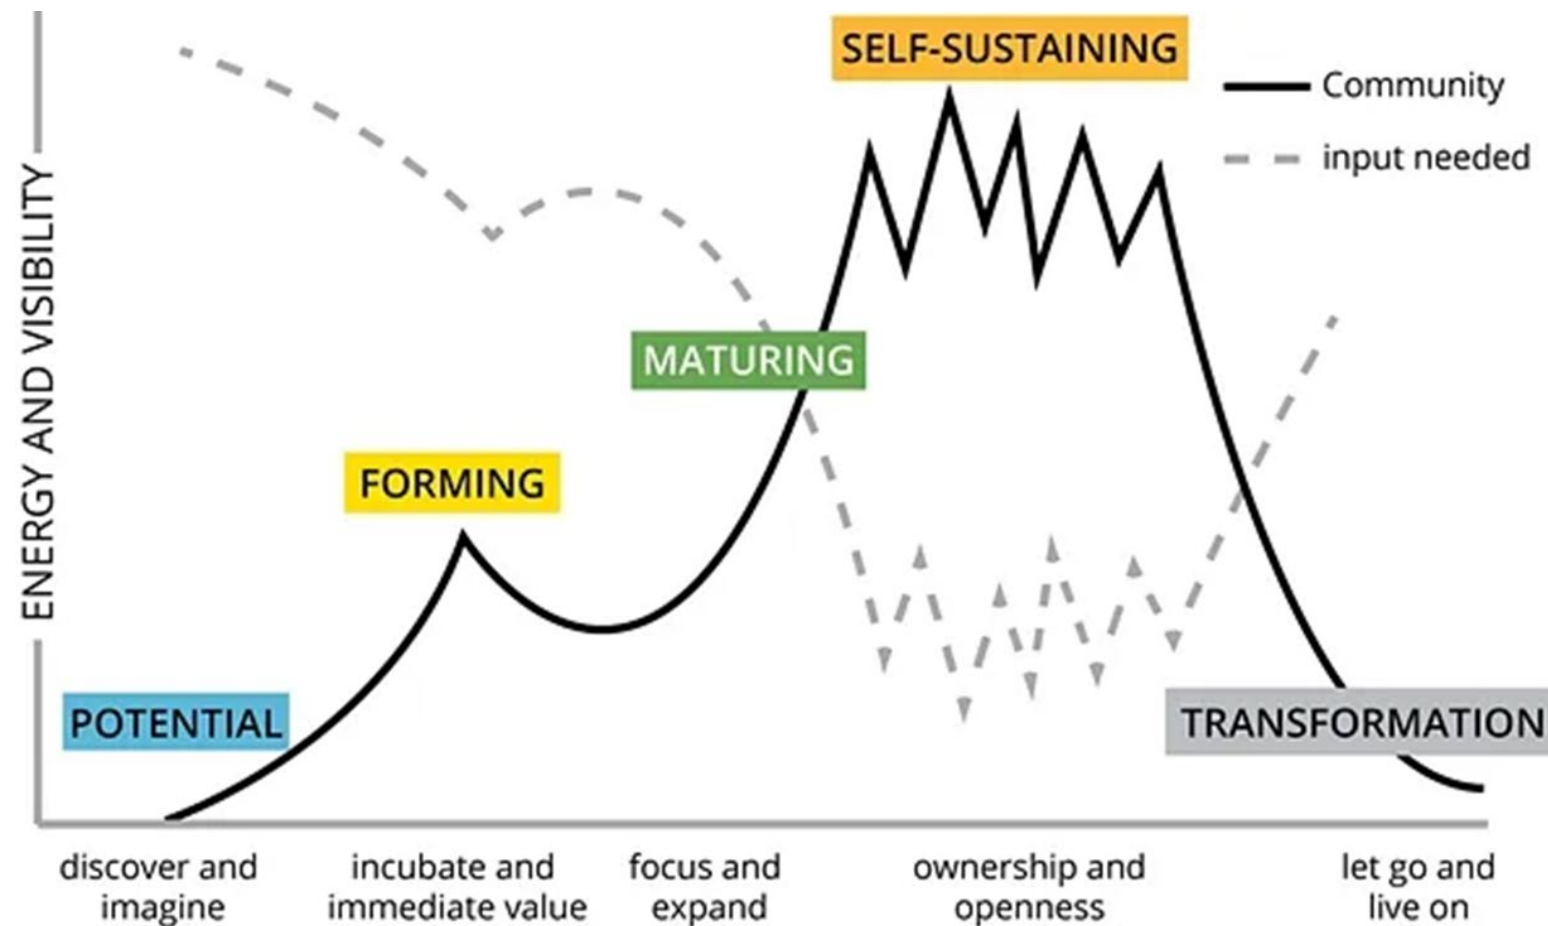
ENERGY AND VISIBILITY

SELF-SUSTAINING

Community

input needed

MATURING

FORMING

POTENTIAL

TRANSFORMATION

discover and imagine

incubate and immediate value

focus and expand

ownership and openness

let go and live on